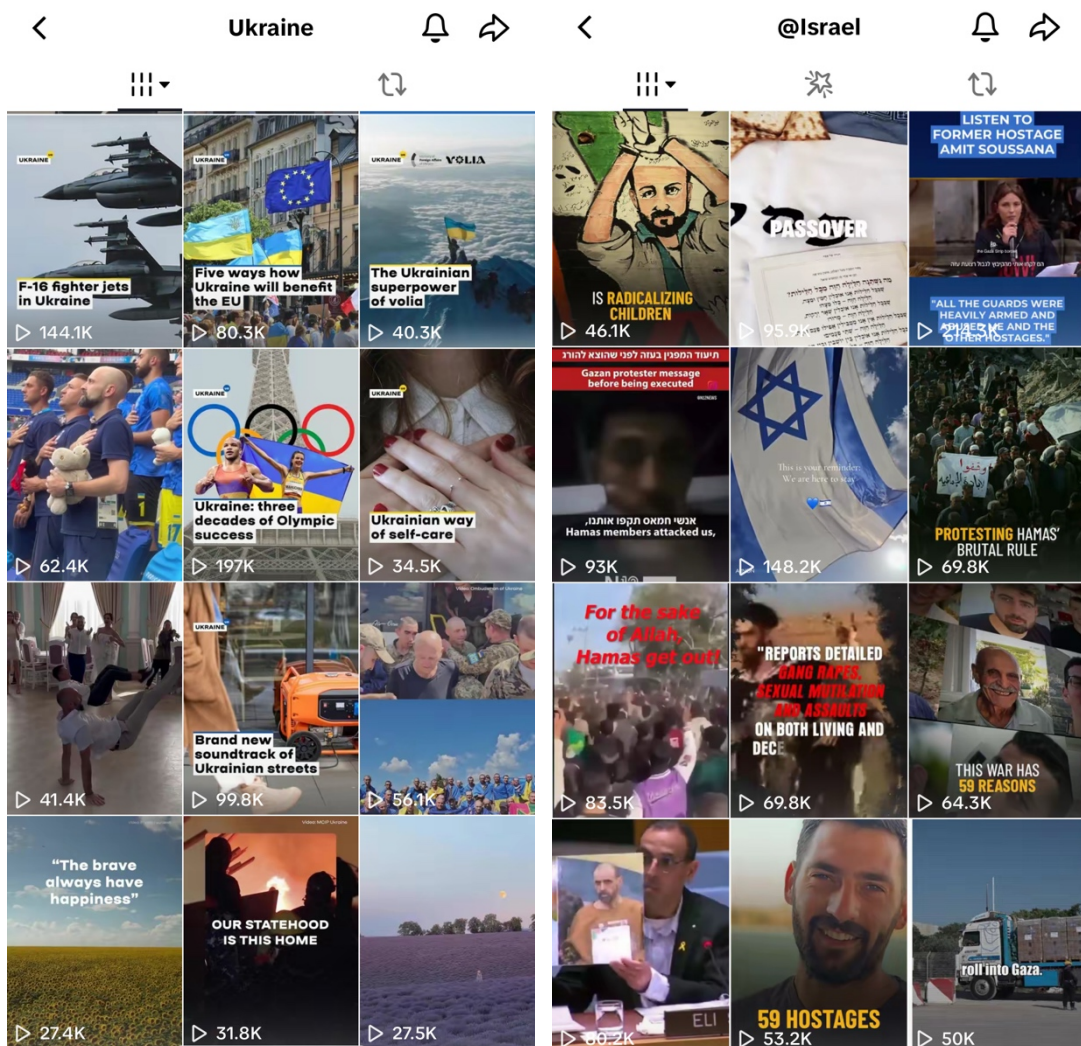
Ukraine

UKRAINE
F-16 fighter jets in Ukraine
144.1K

UKRAINE
Five ways how Ukraine will benefit the EU
80.3K

UKRAINE VOLIA
The Ukrainian superpower of volia
40.3K

62.4K

UKRAINE
Ukraine: three decades of Olympic success
197K

UKRAINE
Ukrainian way of self-care
34.5K

41.4K

UKRAINE
Brand new soundtrack of Ukrainian streets
99.8K

56.1K

"The brave always have happiness"
27.4K

OUR STATEHOOD IS THIS HOME
31.8K

27.5K

@Israel

IS RADICALIZING CHILDREN
46.1K

PASSOVER
95.9K

LISTEN TO FORMER HOSTAGE AMIT SOUSSANA
"ALL THE GUARDS WERE HEAVILY ARMED AND ABUSED ME AND THE OTHER HOSTAGES."

תיעוד המפגין בעזה לפני שהוצא להורג
Gazan protester message before being executed
אנשי חמאס תקפו אותנו,
Hamas members attacked us,
93K

This is your reminder: We are here to stay
148.2K

PROTESTING HAMAS' BRUTAL RULE
69.8K

For the sake of Allah, Hamas get out!
83.5K

"REPORTS DETAILED GANG RAPES, SEXUAL MUTILATION AND ASSAULTS ON BOTH LIVING AND DECE
69.8K

THIS WAR HAS 59 REASONS
64.3K

ELI
60.2K

59 HOSTAGES
53.2K

roll into Gaza.
50K